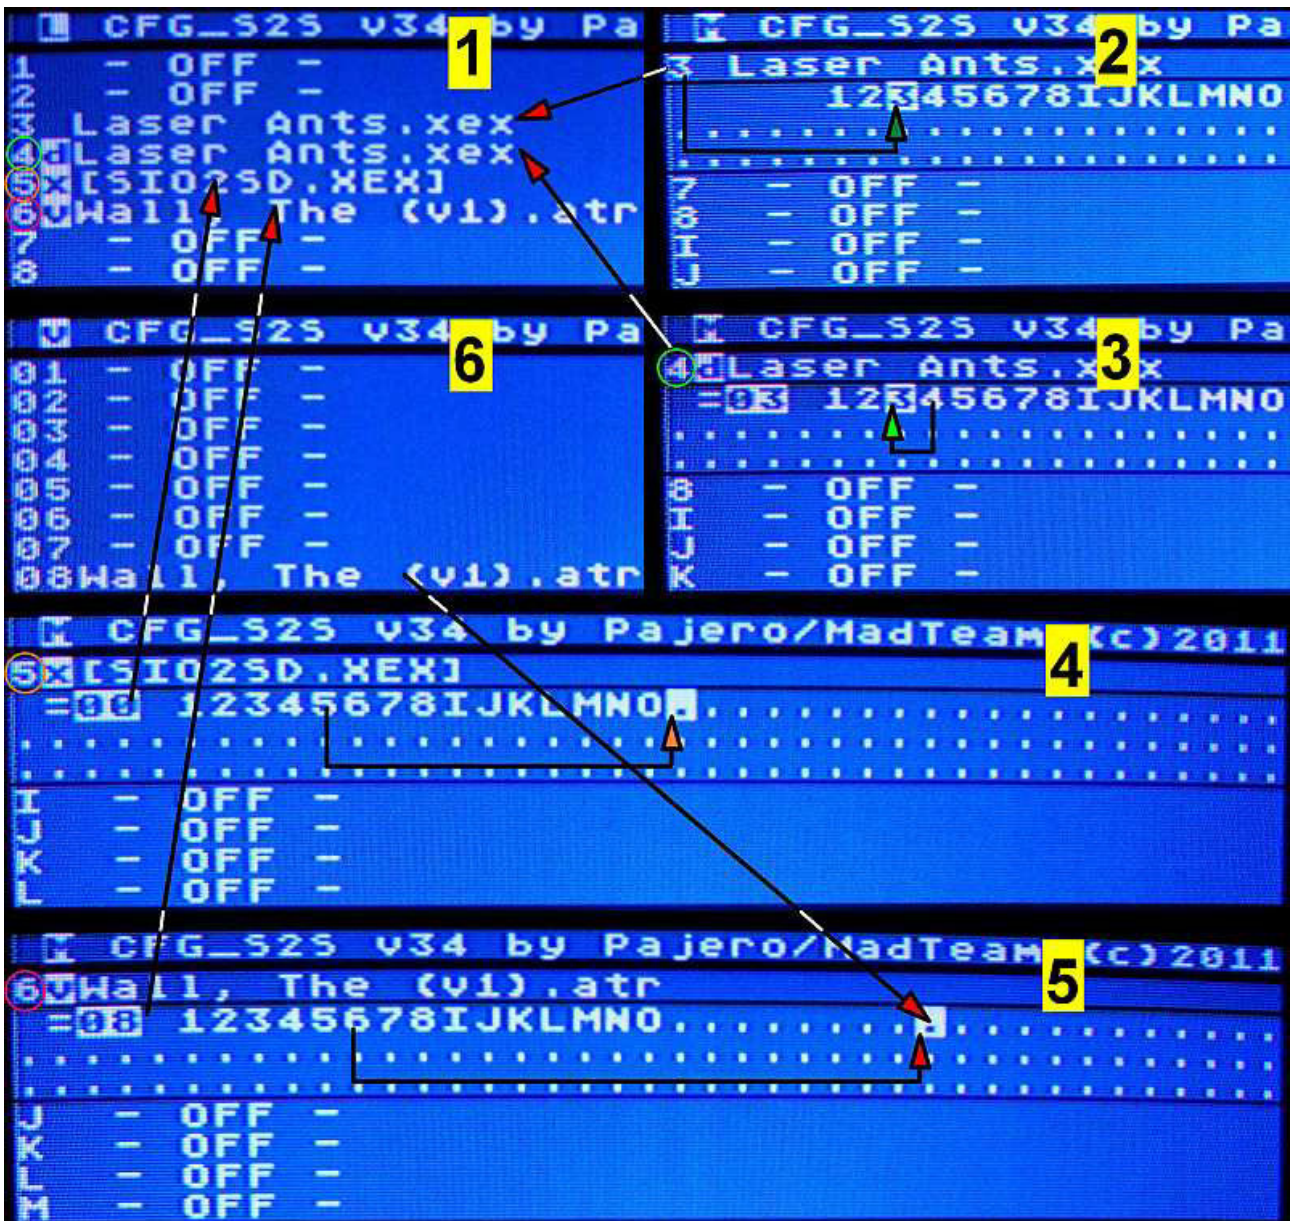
CFG_S2S v34 by Pa
1
1 - OFF -
2 - OFF -
3 Laser Ants.xex
4 d Laser Ants.xex
5 x [SIO2SD.XEX]
6 v Wall, The (v1).atr
7 - OFF -
8 - OFF -

CFG_S2S v34 by Pa
2
3 Laser Ants.xex
12345678IJKLMNO
7 - OFF -
8 - OFF -
I - OFF -
J - OFF -

CFG_S2S v34 by Pa
6
01 - OFF -
02 - OFF -
03 - OFF -
04 - OFF -
05 - OFF -
06 - OFF -
07 - OFF -
08 Wall, The (v1).atr

CFG_S2S v34 by Pa
3
4 d Laser Ants.xex
=03 12345678IJKLMNO
8 - OFF -
I - OFF -
J - OFF -
K - OFF -

CFG_S2S v34 by Pajero/MadTeam (c)2011
4
5 x [SIO2SD.XEX]
=00 12345678IJKLMNO.
I - OFF -
J - OFF -
K - OFF -
L - OFF -

CFG_S2S v34 by Pajero/MadTeam (c)2011
5
6 v Wall, The (v1).atr
=08 12345678IJKLMNO........
J - OFF -
K - OFF -
L - OFF -
M - OFF -